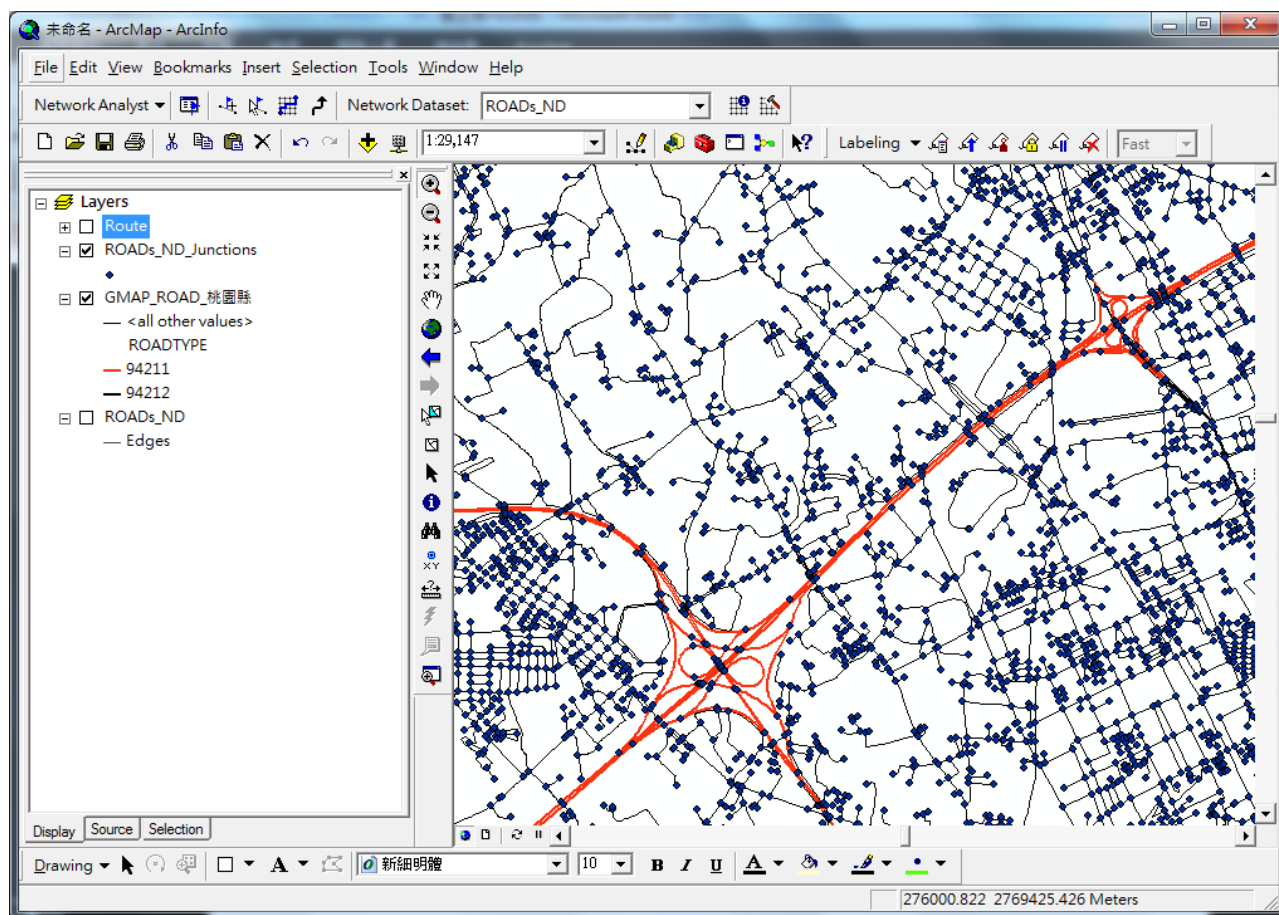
未命名 - ArcMap - ArcInfo

File Edit View Bookmarks Insert Selection Tools Window Help

Network Analyst ▾ Network Dataset: ROADs_ND

1:29,147 Labeling ▾ Fast

Layers
Route
ROADs_ND_Junctions
GMAP_ROAD_桃園縣
<all other values>
ROADTYPE
94211
94212
ROADs_ND
Edges

Display Source Selection

Drawing ▾ A ▾ 新細明體 10 B I U A ▾

276000.822 2769425.426 Meters